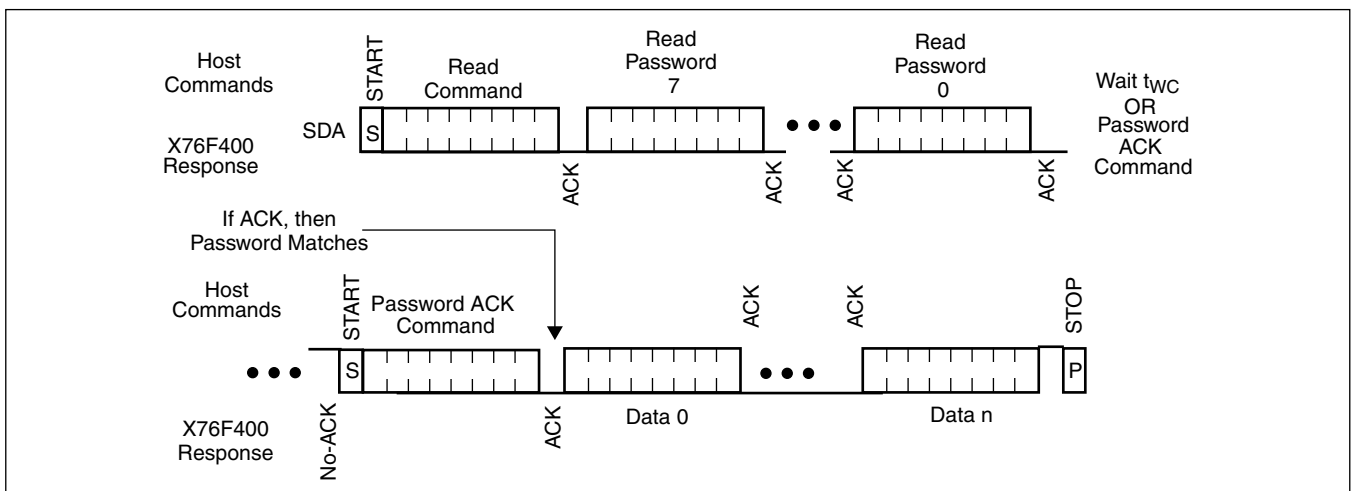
Host Commands

X76F400 Response

SDA

START

S

Read Command

ACK

Read Password 7

ACK

Read Password 0

ACK

ACK

Wait $t_{WC}$ OR Password ACK Command

If ACK, then Password Matches

Host Commands

START

S

Password ACK Command

ACK

ACK

STOP

P

X76F400 Response

No-ACK

ACK

Data 0

Data n